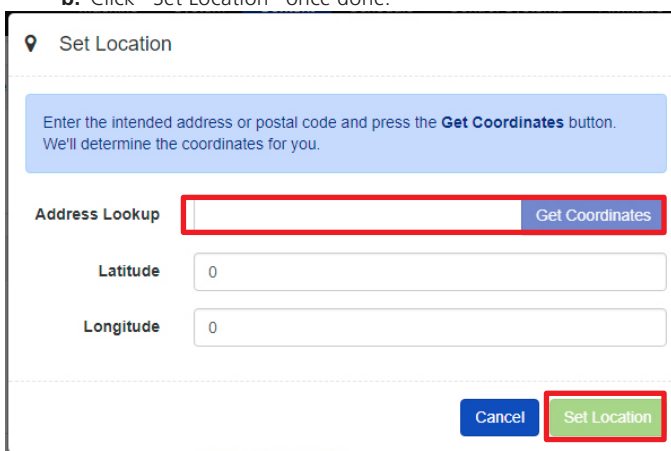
b. Click "Set Location" once done.

Set Location

Enter the intended address or postal code and press the **Get Coordinates** button. We'll determine the coordinates for you.

Address Lookup | Get Coordinates

Latitude 0

Longitude 0

Cancel | Set Location